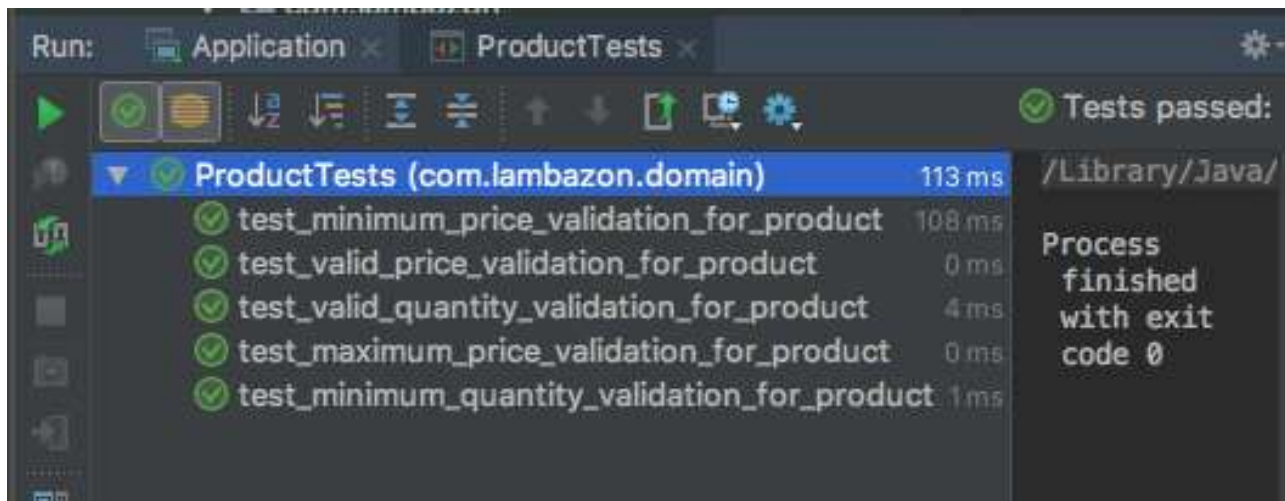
Run: Application × ProductTests ×

Tests passed:

ProductTests (com.lambazon.domain) 113 ms
test_minimum_price_validation_for_product 108 ms
test_valid_price_validation_for_product 0 ms
test_valid_quantity_validation_for_product 4 ms
test_maximum_price_validation_for_product 0 ms
test_minimum_quantity_validation_for_product 1 ms

/Library/Java/

Process finished with exit code 0